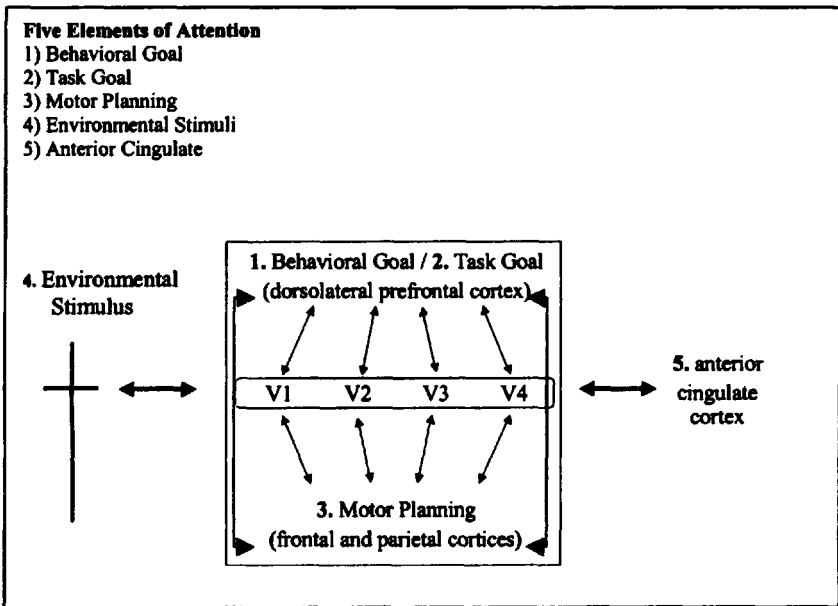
Five Elements of Attention
1) Behavioral Goal
2) Task Goal
3) Motor Planning
4) Environmental Stimuli
5) Anterior Cingulate

4. Environmental Stimulus

1. Behavioral Goal / 2. Task Goal
(dorsolateral prefrontal cortex)

V1 V2 V3 V4

3. Motor Planning
(frontal and parietal cortices)

5. anterior cingulate cortex